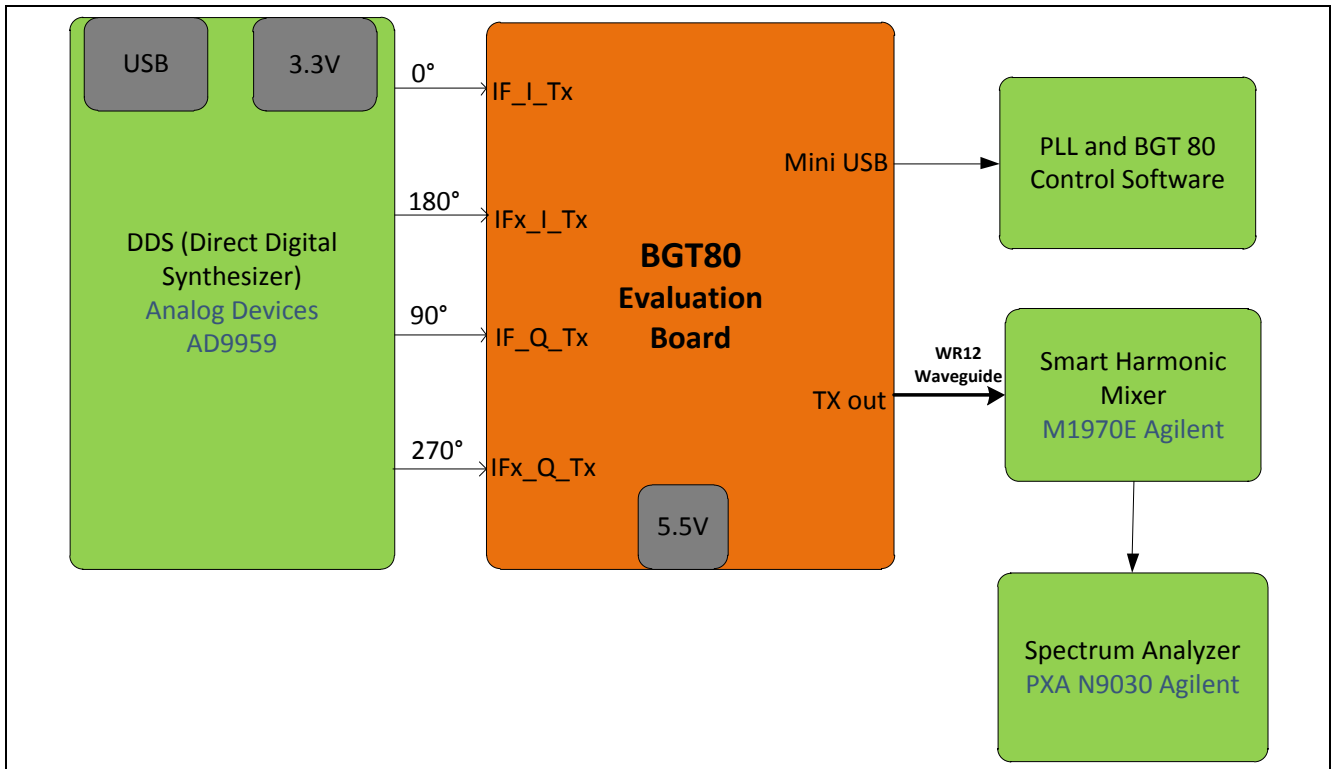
USB

3.3V

DDS (Direct Digital Synthesizer)
Analog Devices
AD9959

0°

180°

90°

270°

IF_I_Tx

IFx_I_Tx

IF_Q_Tx

IFx_Q_Tx

BGT80
Evaluation
Board

5.5V

Mini USB

TX out

WR12
Waveguide

PLL and BGT 80
Control Software

Smart Harmonic
Mixer
M1970E Agilent

Spectrum Analyzer
PXA N9030 Agilent